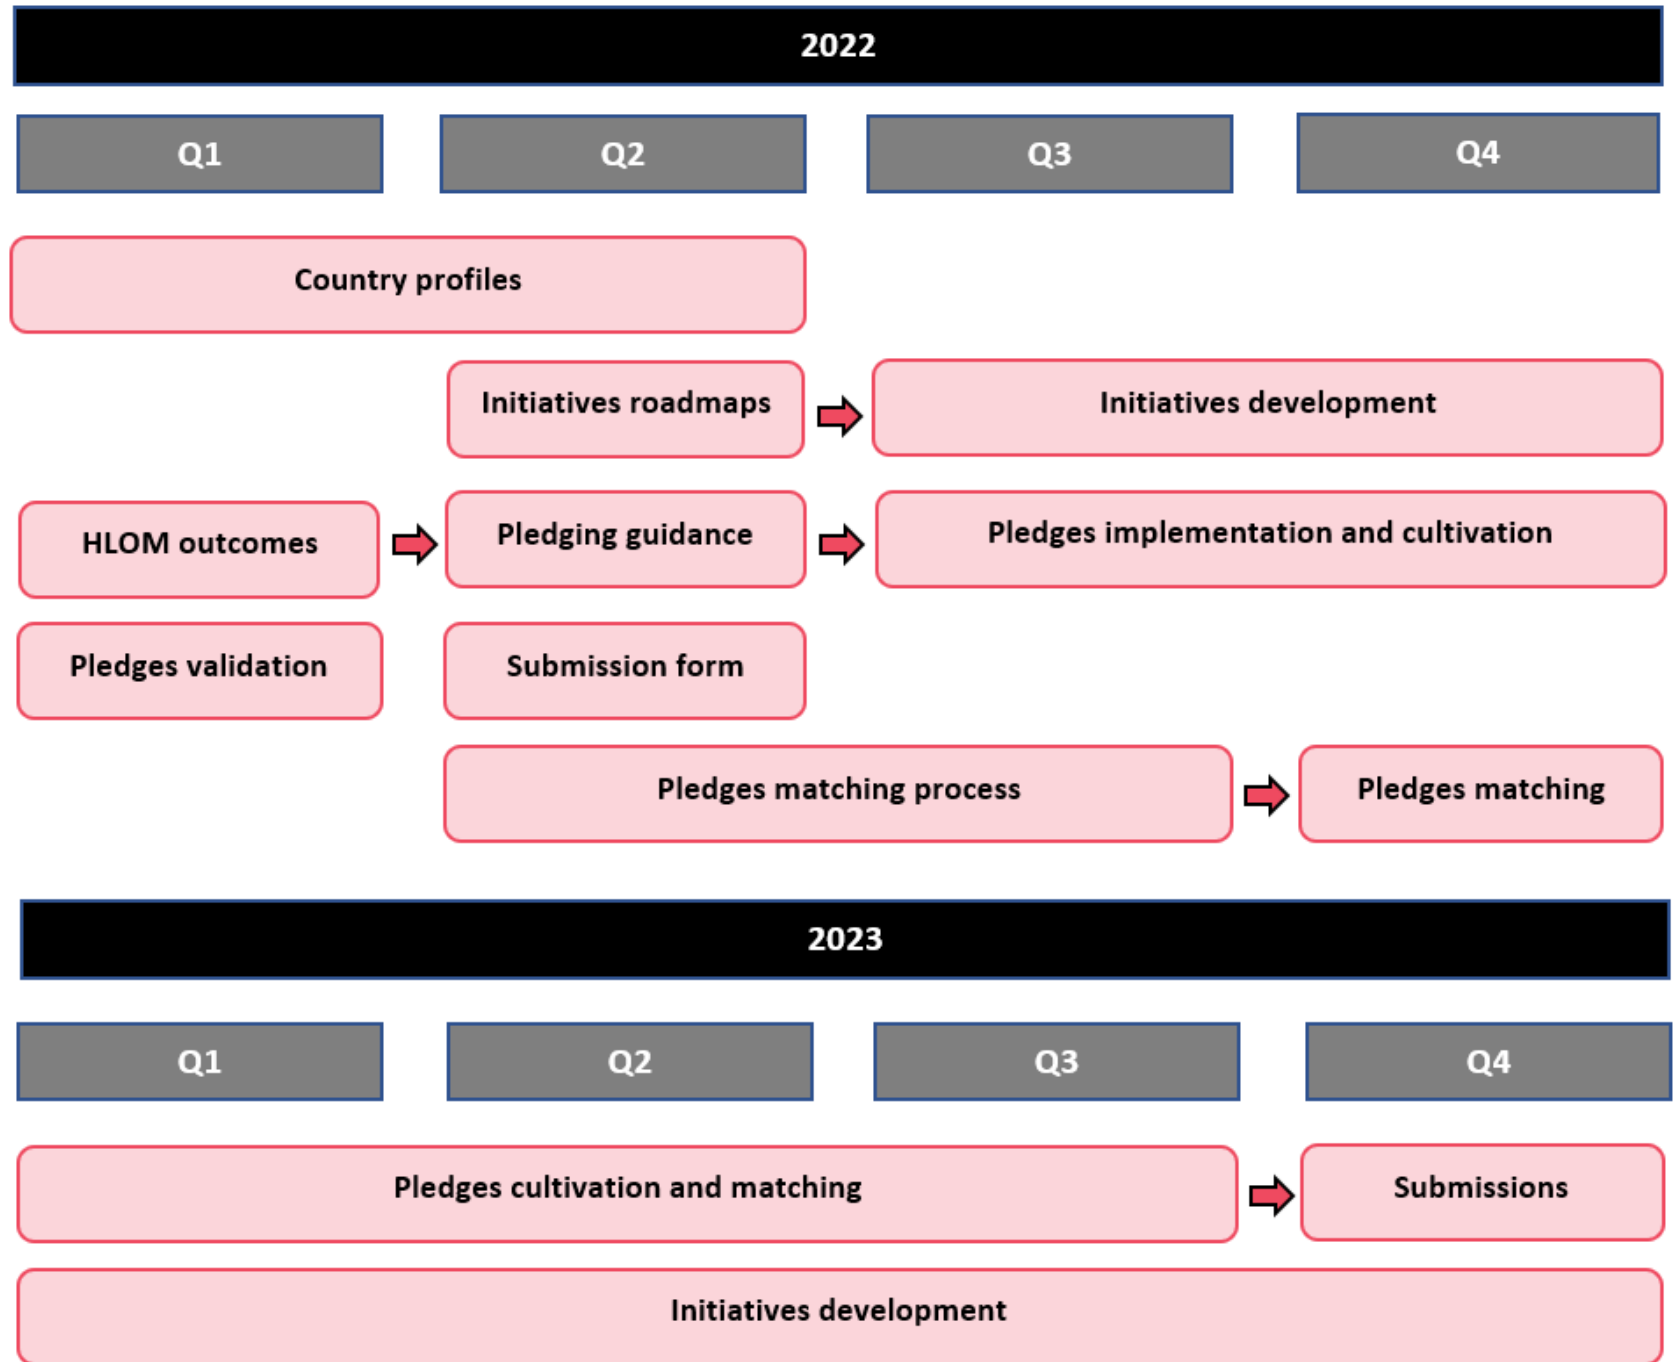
2022

| Q1 | Q2 | Q3 | Q4 |
|---|---|---|---|

Country profiles

Initiatives roadmaps → Initiatives development

HLOM outcomes → Pledging guidance → Pledges implementation and cultivation

Pledges validation

Submission form

Pledges matching process → Pledges matching

2023

| Q1 | Q2 | Q3 | Q4 |
|---|---|---|---|

Pledges cultivation and matching → Submissions

Initiatives development